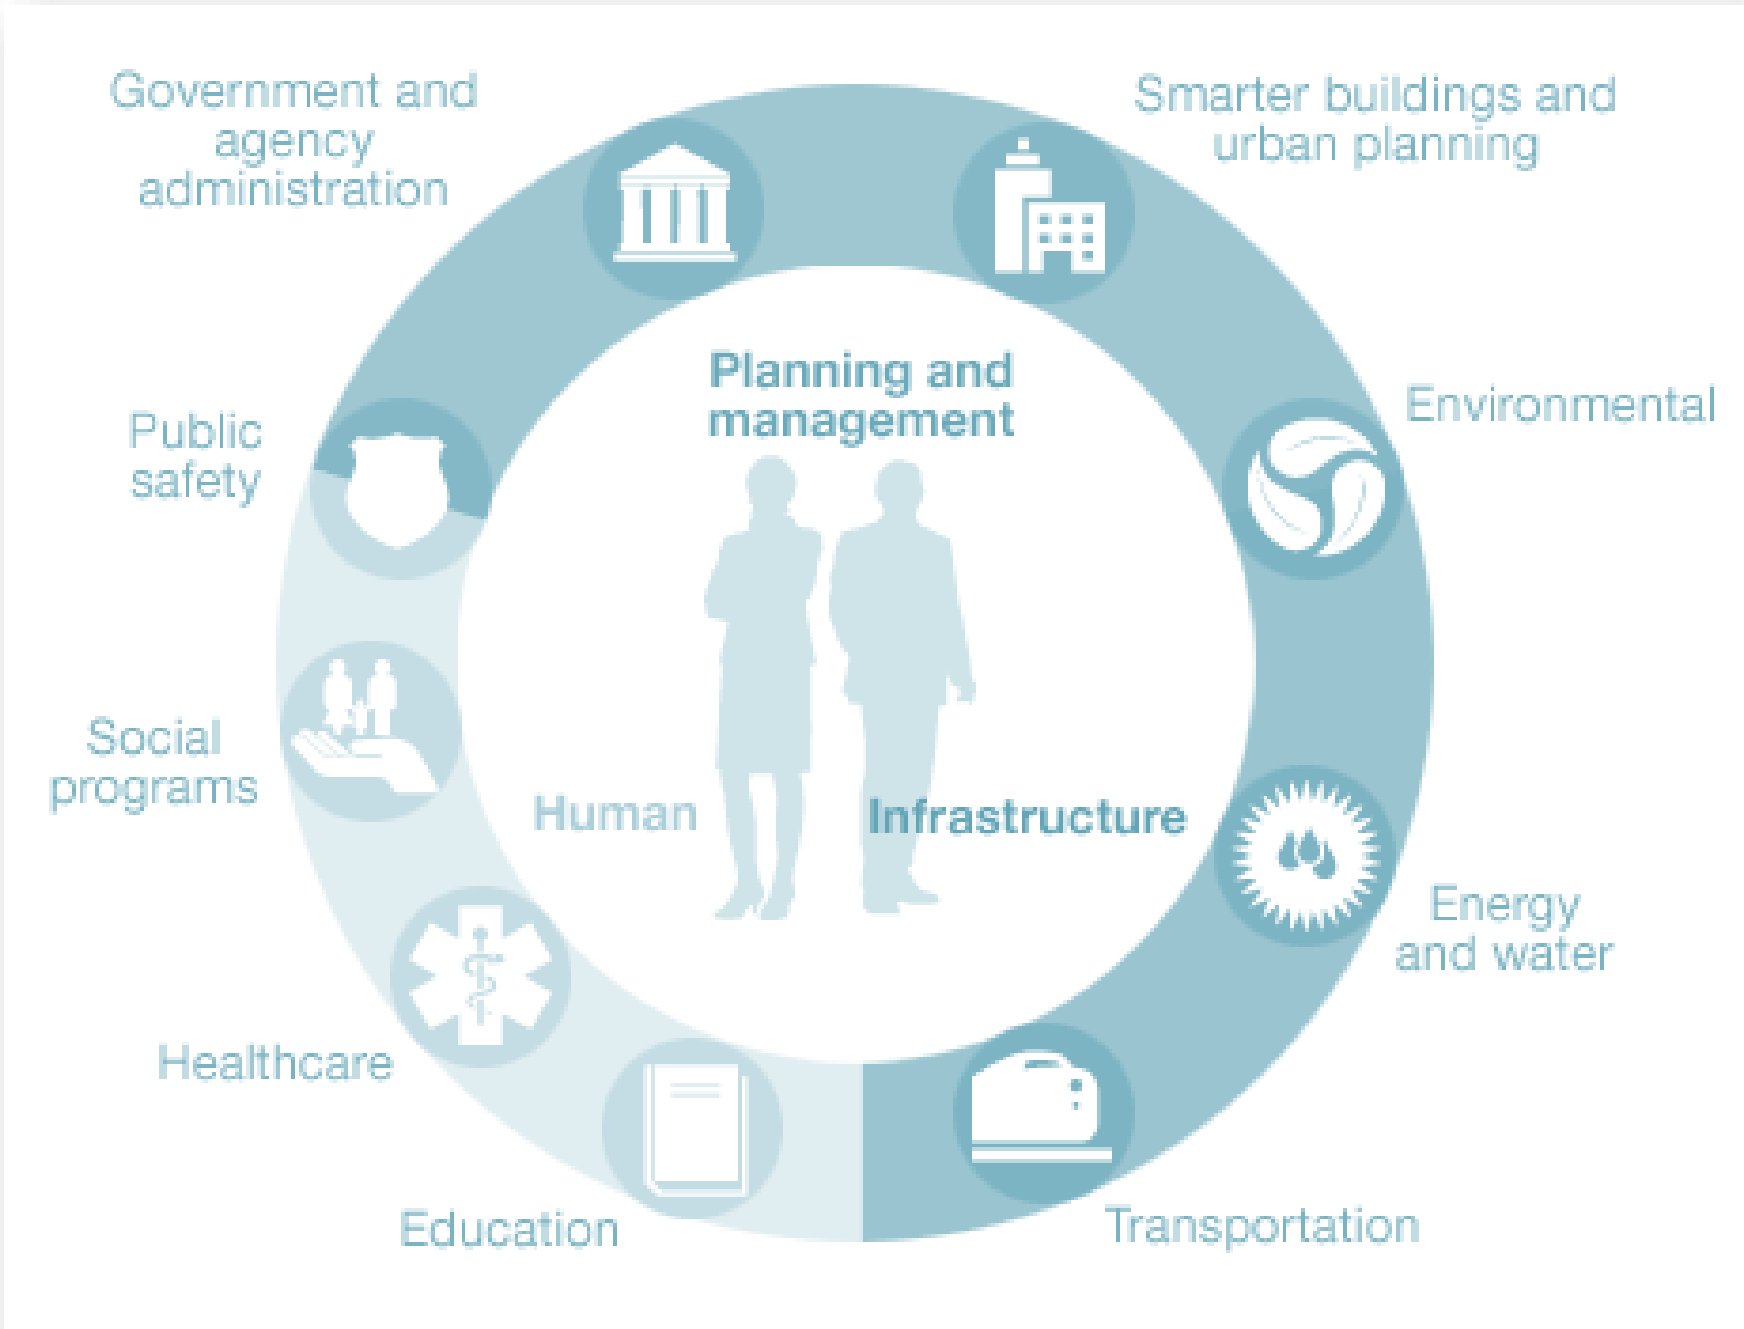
Government and agency administration

Smarter buildings and urban planning

Planning and management

Environmental

Public safety

Social programs

Human

Infrastructure

Energy and water

Healthcare

Education

Transportation